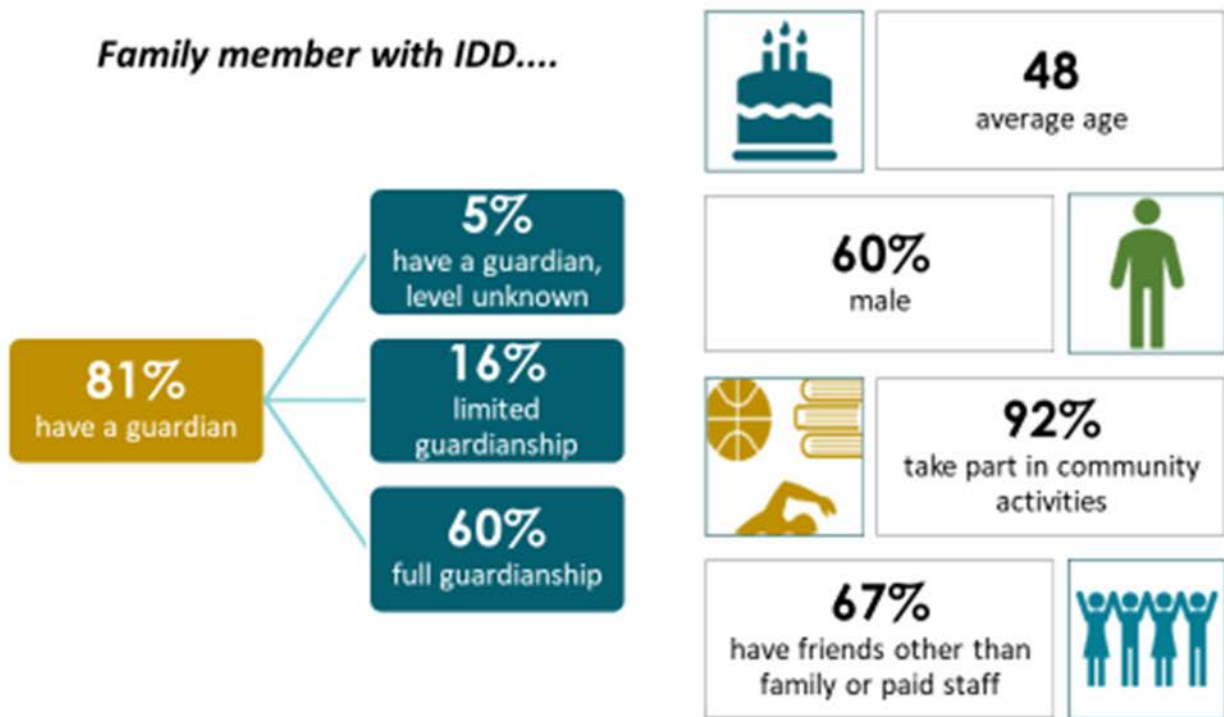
Family member with IDD....

81%
have a guardian

5%
have a guardian, level unknown

16%
limited guardianship

60%
full guardianship

48
average age

60%
male

92%
take part in community activities

67%
have friends other than family or paid staff